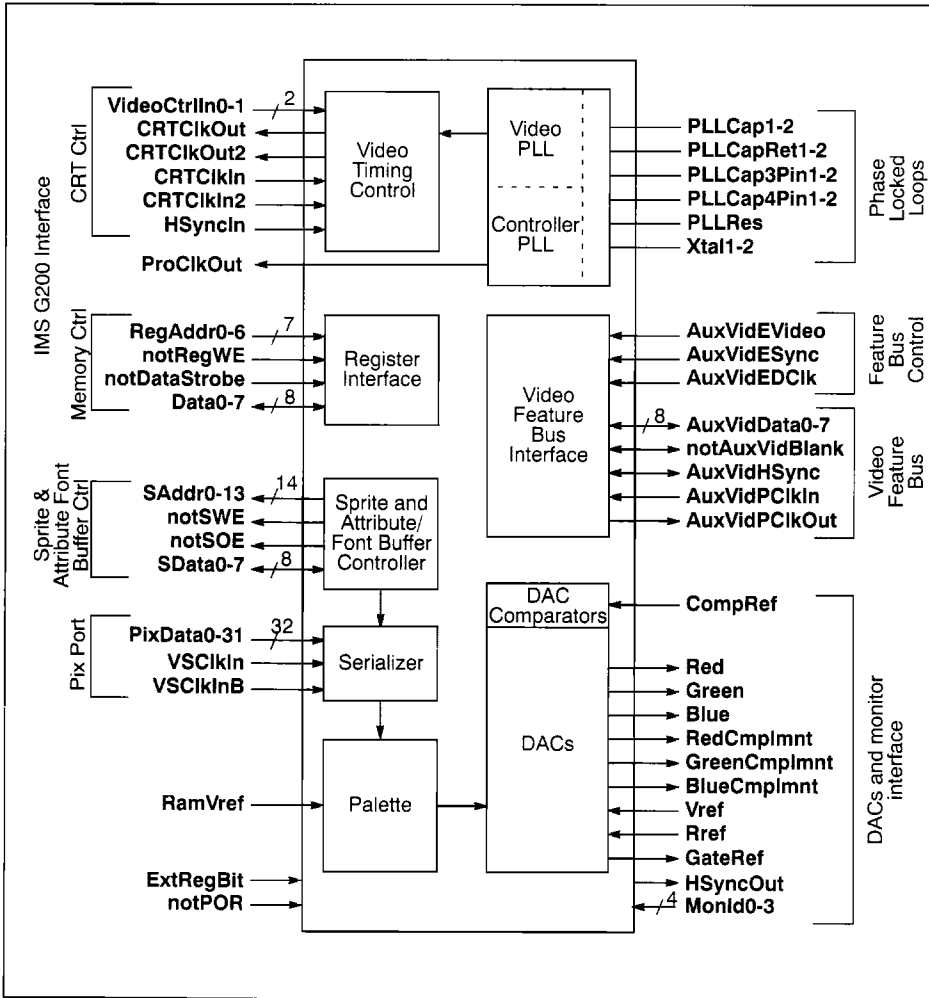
IMS G200 Interface

CRT Ctrl

VideoCtrlIn0-1
2
CRTClkOut
CRTClkOut2
CRTClkIn
CRTClkIn2
HSyncIn

Video Timing Control

Video PLL

Controller PLL

PLLCap1-2
PLLCapRet1-2
PLLCap3Pin1-2
PLLCap4Pin1-2
PLLRes
Xtal1-2

Phase Locked Loops

ProClkOut

Memory Ctrl

RegAddr0-6
7
notRegWE
notDataStrobe
Data0-7
8

Register Interface

Video Feature Bus Interface

AuxVidEVideo
AuxVidESync
AuxVidEDClk

Feature Bus Control

8
AuxVidData0-7
notAuxVidBlank
AuxVidHSync
AuxVidPClkIn
AuxVidPClkOut

Video Feature Bus

Sprite & Attribute Font Buffer Ctrl

SAddr0-13
14
notSWE
notSOE
SData0-7
8

Sprite and Attribute/ Font Buffer Controller

Pix Port

PixData0-31
32
VSClkIn
VSClkInB

Serializer

DAC Comparators

CompRef

DACs

Red
Green
Blue
RedCmplmnt
GreenCmplmnt
BlueCmplmnt
Vref
Rref
GateRef
HSyncOut
4
MonId0-3

DACs and monitor interface

RamVref

Palette

ExtRegBit
notPOR